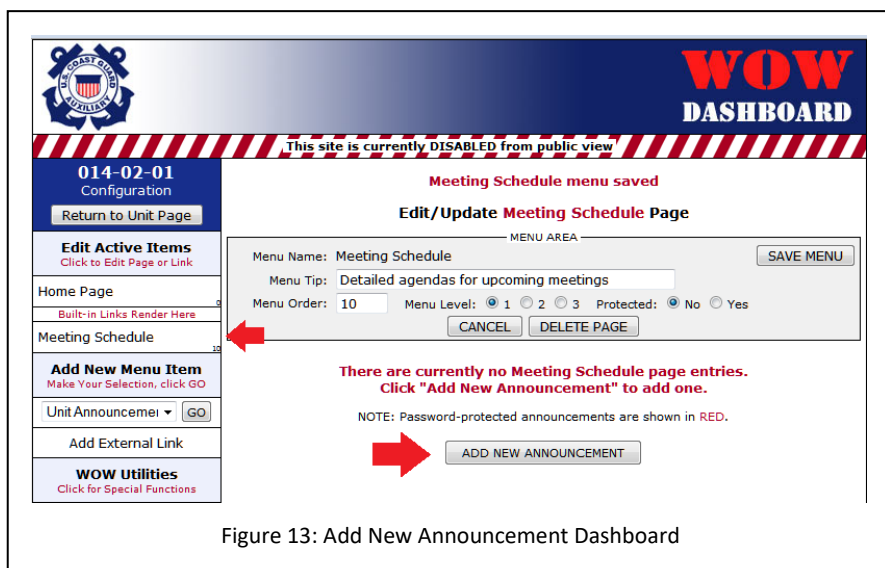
U.S. COAST GUARD AUXILIARY

WOW DASHBOARD

This site is currently DISABLED from public view

014-02-01
Configuration
Return to Unit Page

Edit Active Items
Click to Edit Page or Link

Home Page
0

Built-in Links Render Here

Meeting Schedule
10

Add New Menu Item
Make Your Selection, click GO

Unit Announcemer GO

Add External Link

WOW Utilities
Click for Special Functions

Meeting Schedule menu saved

Edit/Update Meeting Schedule Page

MENU AREA

Menu Name: Meeting Schedule
SAVE MENU

Menu Tip: Detailed agendas for upcoming meetings

Menu Order: 10 Menu Level: 1 2 3 Protected: No Yes

CANCEL DELETE PAGE

There are currently no Meeting Schedule page entries.
Click "Add New Announcement" to add one.

NOTE: Password-protected announcements are shown in RED.

ADD NEW ANNOUNCEMENT

Figure 13: Add New Announcement Dashboard